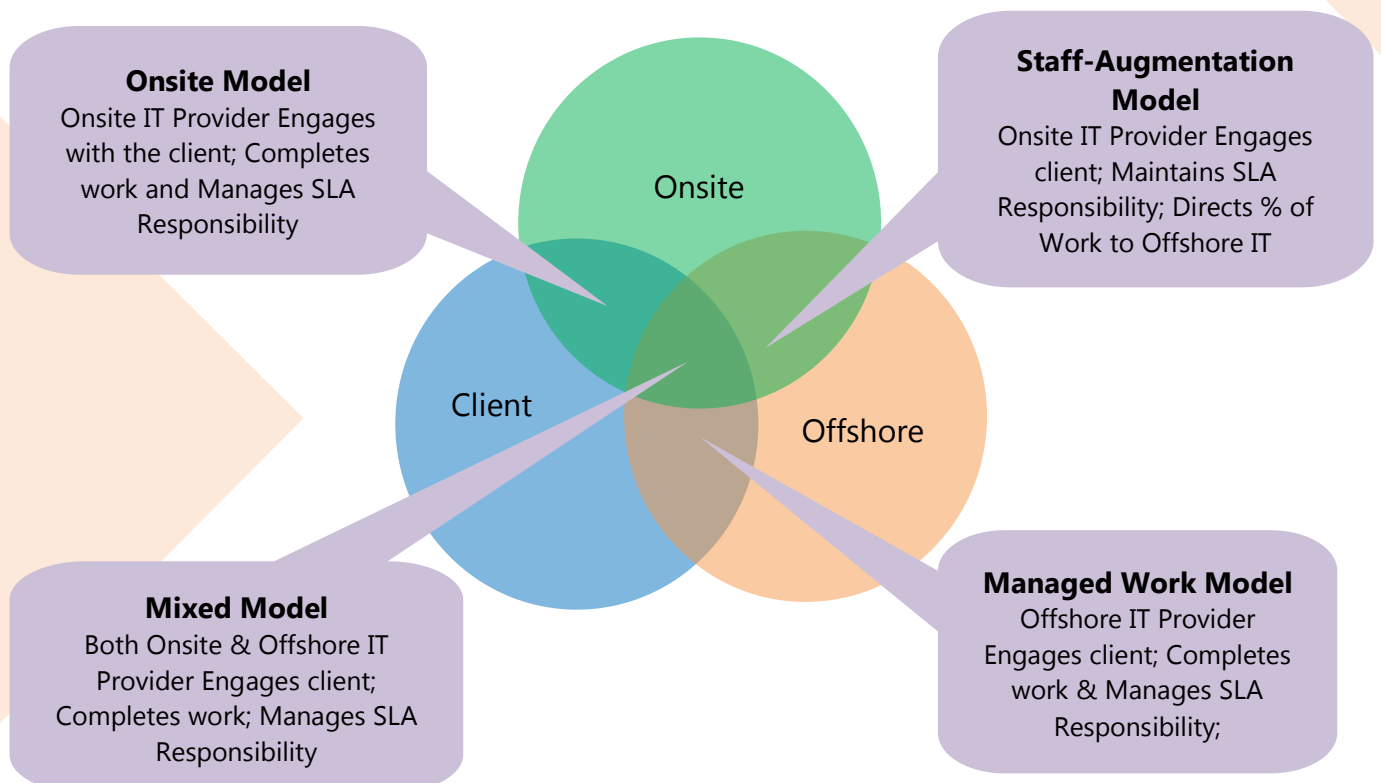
**Onsite Model**
Onsite IT Provider Engages with the client; Completes work and Manages SLA Responsibility

**Staff-Augmentation Model**
Onsite IT Provider Engages client; Maintains SLA Responsibility; Directs % of Work to Offshore IT

Onsite

Client

Offshore

**Mixed Model**
Both Onsite & Offshore IT Provider Engages client; Completes work; Manages SLA Responsibility

**Managed Work Model**
Offshore IT Provider Engages client; Completes work & Manages SLA Responsibility;